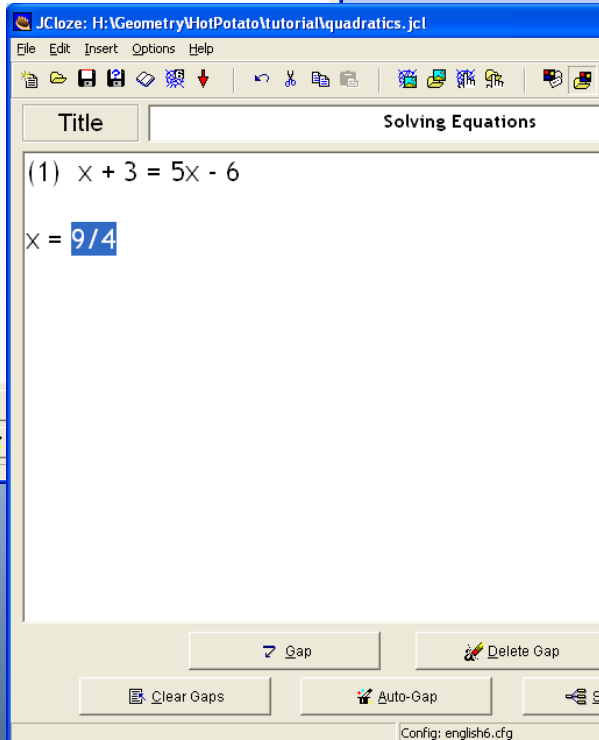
JCloze: H:\Geometry\HotPotato\tutorial\quadratics.jcl

File Edit Insert Options Help

Title

Solving Equations

(1) x + 3 = 5x - 6

x = 9/4

Gap

Delete Gap

Clear Gaps

Auto-Gap

Config: english6.cfg